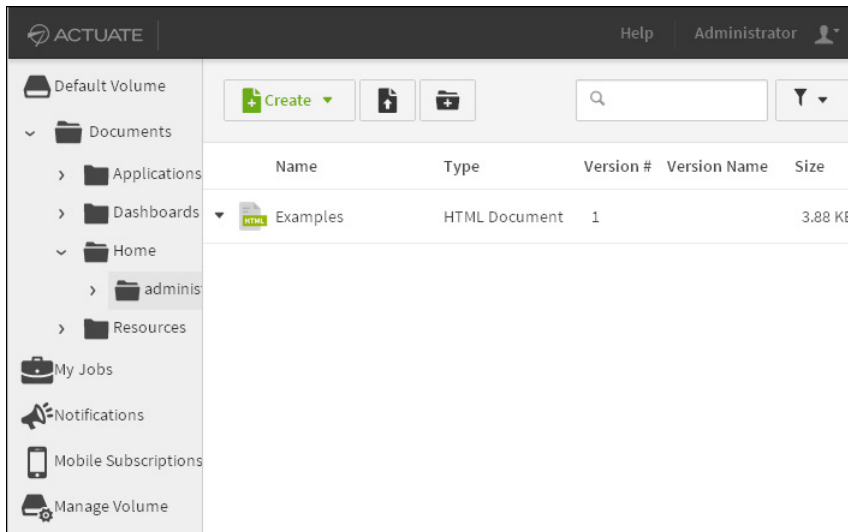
ACTUATE

Help Administrator

Default Volume

Documents

Applications

Dashboards

Home

adminis

Resources

My Jobs

Notifications

Mobile Subscriptions

Manage Volume

Create

| Name | Type | Version # | Version Name | Size |
|---|---|---|---|---|
| Examples | HTML Document | 1 | | 3.88 KE |